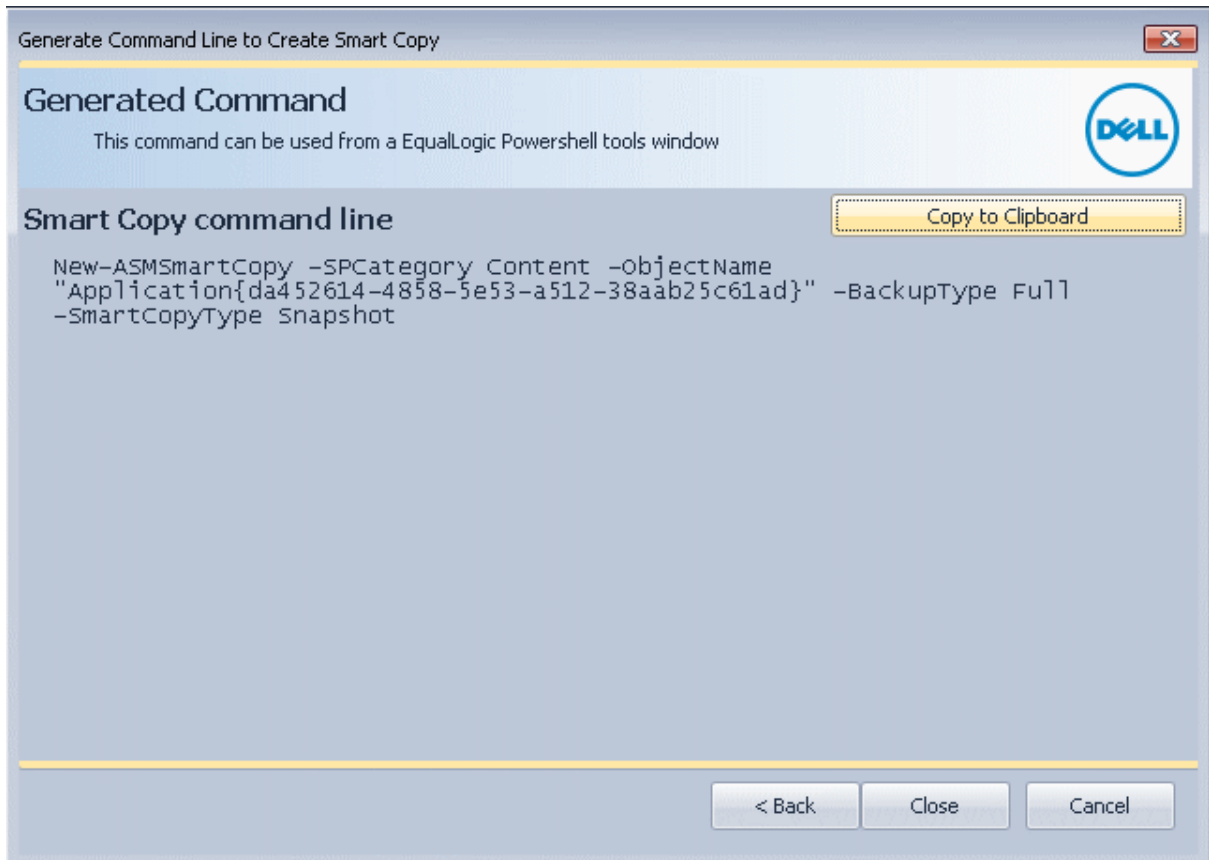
Generate Command Line to Create Smart Copy

Generated Command

This command can be used from a EqualLogic Powershell tools window

DELL

Smart Copy command line

Copy to Clipboard

New-ASMSmartCopy -SPCategory Content -ObjectName "Application{da452614-4858-5e53-a512-38aab25c61ad}" -BackupType Full -SmartCopyType Snapshot

< Back

Close

Cancel